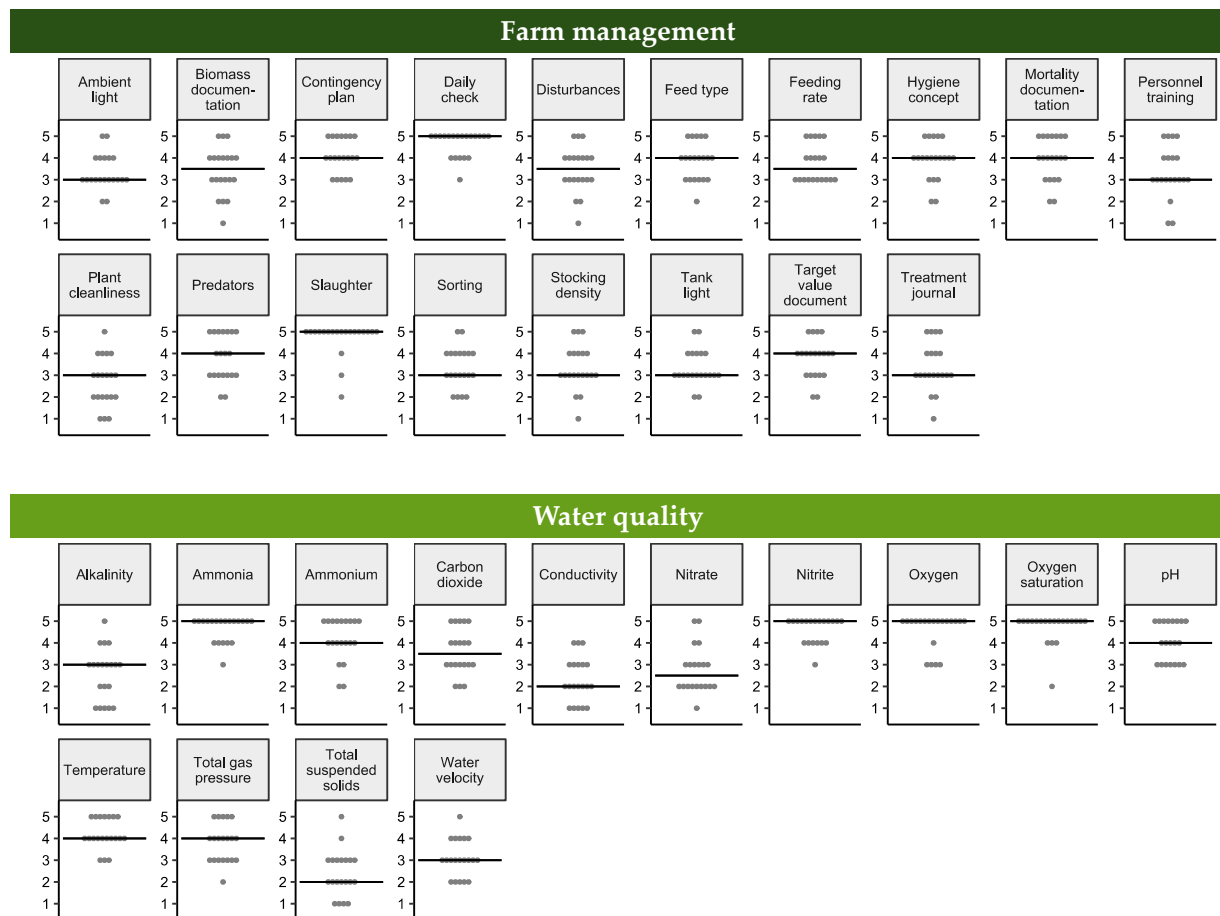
Farm management

Ambient light
5
4
3
2
1

Biomass documentation
5
4
3
2
1

Contingency plan
5
4
3
2
1

Daily check
5
4
3
2
1

Disturbances
5
4
3
2
1

Feed type
5
4
3
2
1

Feeding rate
5
4
3
2
1

Hygiene concept
5
4
3
2
1

Mortality documentation
5
4
3
2
1

Personnel training
5
4
3
2
1

Plant cleanliness
5
4
3
2
1

Predators
5
4
3
2
1

Slaughter
5
4
3
2
1

Sorting
5
4
3
2
1

Stocking density
5
4
3
2
1

Tank light
5
4
3
2
1

Target value document
5
4
3
2
1

Treatment journal
5
4
3
2
1

Water quality

Alkalinity
5
4
3
2
1

Ammonia
5
4
3
2
1

Ammonium
5
4
3
2
1

Carbon dioxide
5
4
3
2
1

Conductivity
5
4
3
2
1

Nitrate
5
4
3
2
1

Nitrite
5
4
3
2
1

Oxygen
5
4
3
2
1

Oxygen saturation
5
4
3
2
1

pH
5
4
3
2
1

Temperature
5
4
3
2
1

Total gas pressure
5
4
3
2
1

Total suspended solids
5
4
3
2
1

Water velocity
5
4
3
2
1